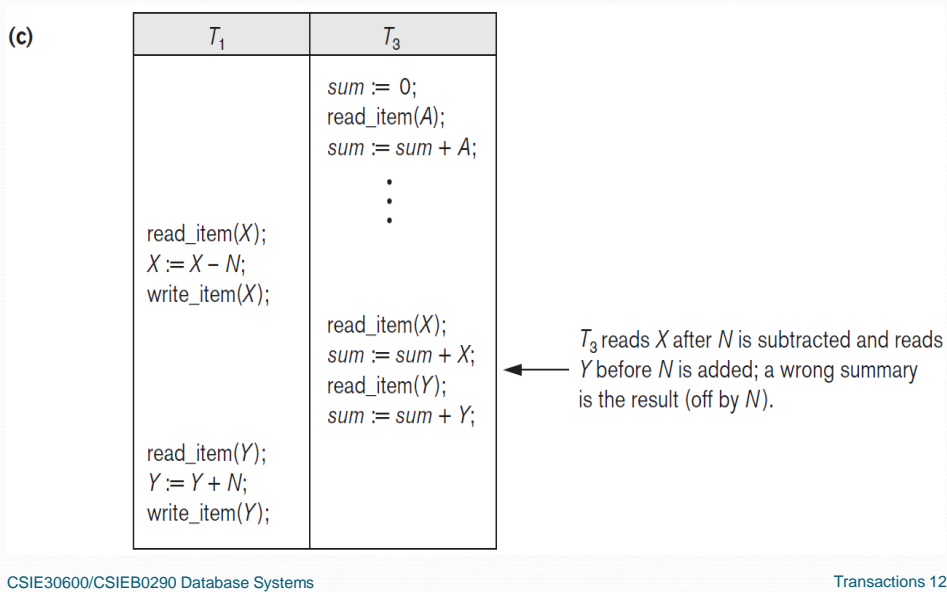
(c)

| $T_1$ | $T_3$ |
|---|---|
| | $sum := 0$; read_item($A$); $sum := sum + A$; ⋮ |
| read_item($X$); $X := X - N$; write_item($X$); | |
| | read_item($X$); $sum := sum + X$; read_item($Y$); $sum := sum + Y$; |
| read_item($Y$); $Y := Y + N$; write_item($Y$); | |

$T_3$ reads $X$ after $N$ is subtracted and reads $Y$ before $N$ is added; a wrong summary is the result (off by $N$).

CSIE30600/CSIEB0290 Database Systems

Transactions 12